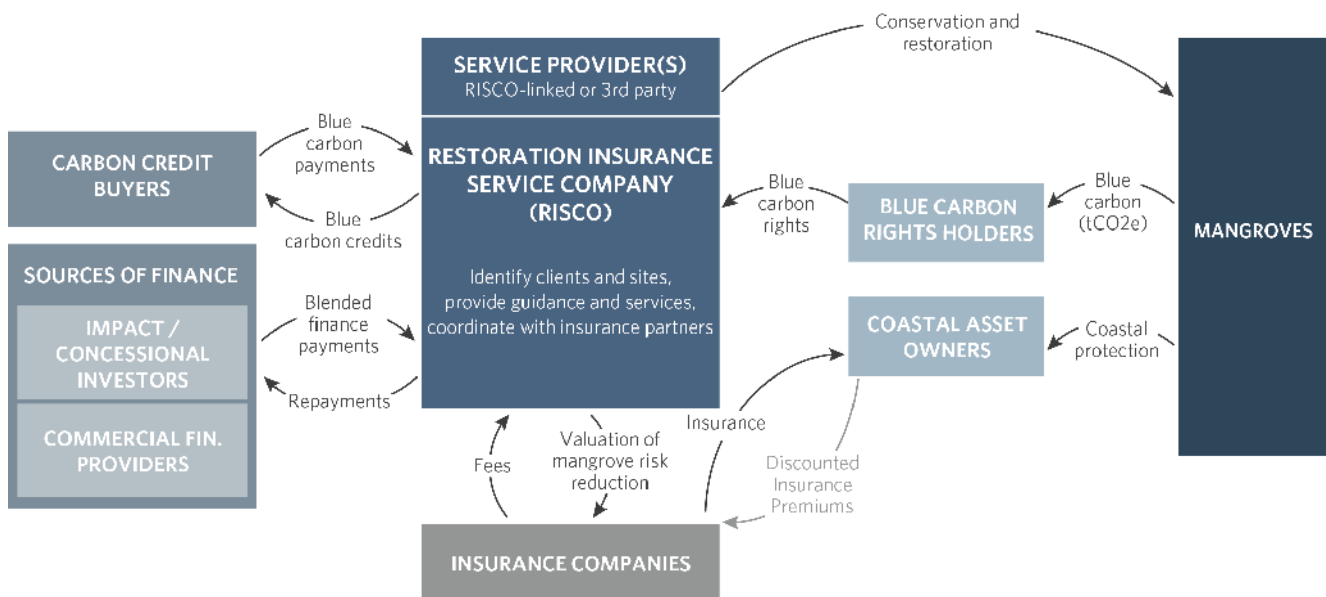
SERVICE PROVIDER(S)
RISCO-linked or 3rd party

Conservation and restoration

CARBON CREDIT BUYERS

Blue carbon payments

Blue carbon credits

RESTORATION INSURANCE SERVICE COMPANY (RISCO)

Identify clients and sites, provide guidance and services, coordinate with insurance partners

Blue carbon rights

BLUE CARBON RIGHTS HOLDERS

Blue carbon (tCO2e)

MANGROVES

SOURCES OF FINANCE

IMPACT / CONCESSIONAL INVESTORS

COMMERCIAL FIN. PROVIDERS

Blended finance payments

Repayments

COASTAL ASSET OWNERS

Coastal protection

Fees

Valuation of mangrove risk reduction

Insurance

Discounted Insurance Premiums

INSURANCE COMPANIES